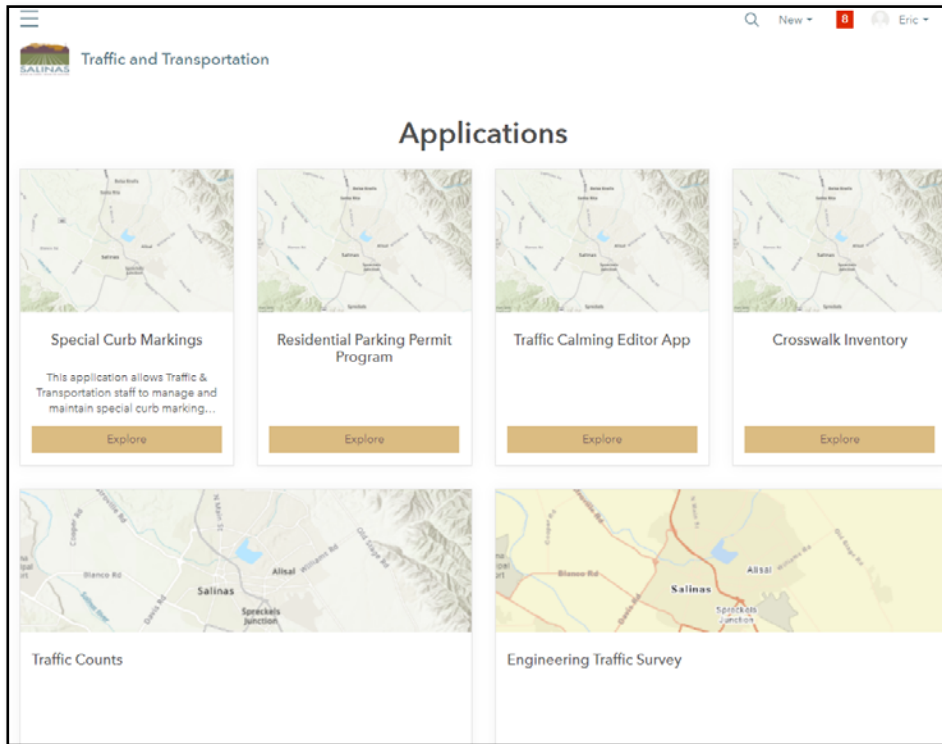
New ▾ 8 Eric ▾

SALINAS Traffic and Transportation

Applications

Special Curb Markings

This application allows Traffic & Transportation staff to manage and maintain special curb marking...

Explore

Residential Parking Permit Program

Explore

Traffic Calming Editor App

Explore

Crosswalk Inventory

Explore

Cooper Rd N Main St Alisal Williams Rd Old Stage Rd Blanco Rd Salinas Davis Rd Spreckels Junction

Traffic Counts

Cooper Rd Alisal Williams Rd Old Stage Rd Blanco Rd Salinas Davis Rd Spreckels Junction

Engineering Traffic Survey